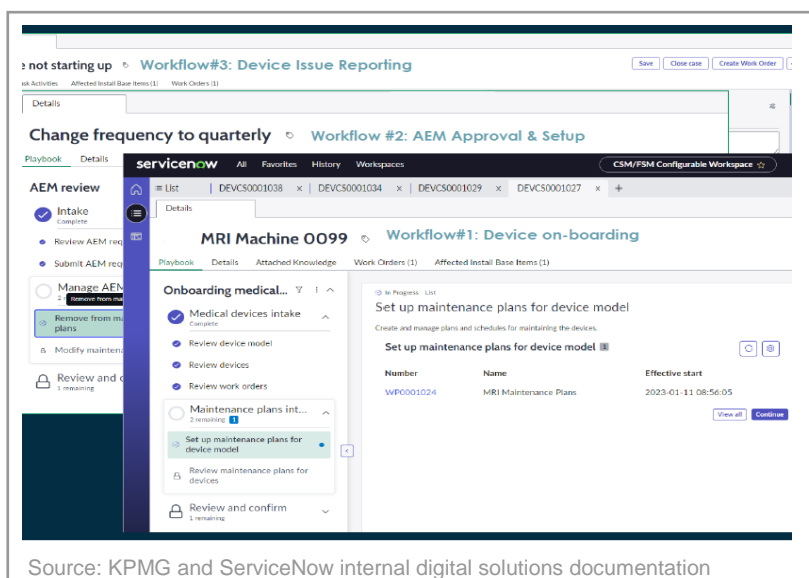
e not starting up Workflow#3: Device Issue Reporting

Save | Close case | Create Work Order

sk Activities | Affected Install Base Items (1) | Work Orders (1)

Details

Change frequency to quarterly Workflow #2: AEM Approval & Setup

Playbook | Details

AEM review

Intake
Complete

Review AEM req

Submit AEM req

Manage AEM
2

Remove from ma

Remove from ma plans

Modify maintena

Review and c
1 remaining

servicenow All Favorites History Workspaces

CSM/FSM Configurable Workspace

List | DEVC50001038 × | DEVC50001034 × | DEVC50001029 × | DEVC50001027 × | +

Details

MRI Machine 0099 Workflow#1: Device on-boarding

Playbook | Details | Attached Knowledge | Work Orders (1) | Affected Install Base Items (1)

Onboarding medical...

Medical devices intake
Complete

Review device model

Review devices

Review work orders

Maintenance plans int...
2 remaining 1

Set up maintenance plans for device model

Review maintenance plans for devices

Review and confirm
1 remaining

In Progress List

Set up maintenance plans for device model

Create and manage plans and schedules for maintaining the devices.

Set up maintenance plans for device model 1

| Number | Name | Effective start |
|---|---|---|
| WP0001024 | MRI Maintenance Plans | 2023-01-11 08:56:05 |

View all | Continue

Source: KPMG and ServiceNow internal digital solutions documentation